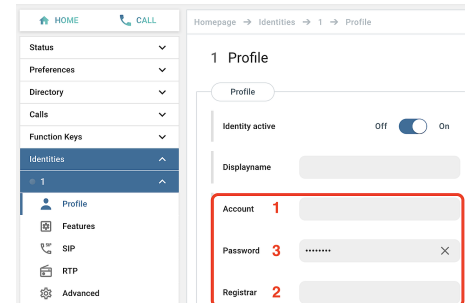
HOME CALL

Status
Preferences
Directory
Calls
Function Keys
Identities
1
Profile
Features
SIP
RTP
Advanced

Homepage → Identities → 1 → Profile

1 Profile

Profile

Identity active Off On

Displayname

Account 1

Password 3 ••••••••

Registrar 2